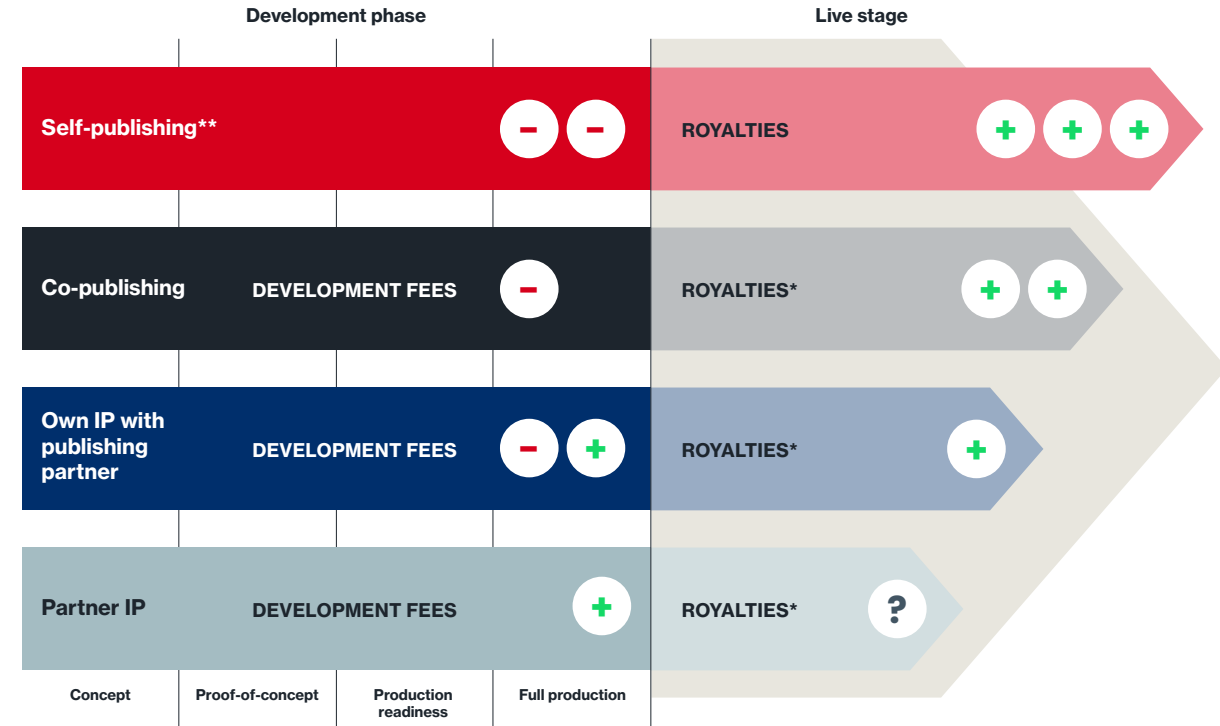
Development phase

Live stage

Self-publishing**

–

–

ROYALTIES

+

+

+

Co-publishing

DEVELOPMENT FEES

–

ROYALTIES*

+

+

Own IP with publishing partner

DEVELOPMENT FEES

–

+

ROYALTIES*

+

Partner IP

DEVELOPMENT FEES

+

ROYALTIES*

?

Concept

Proof-of-concept

Production readiness

Full production